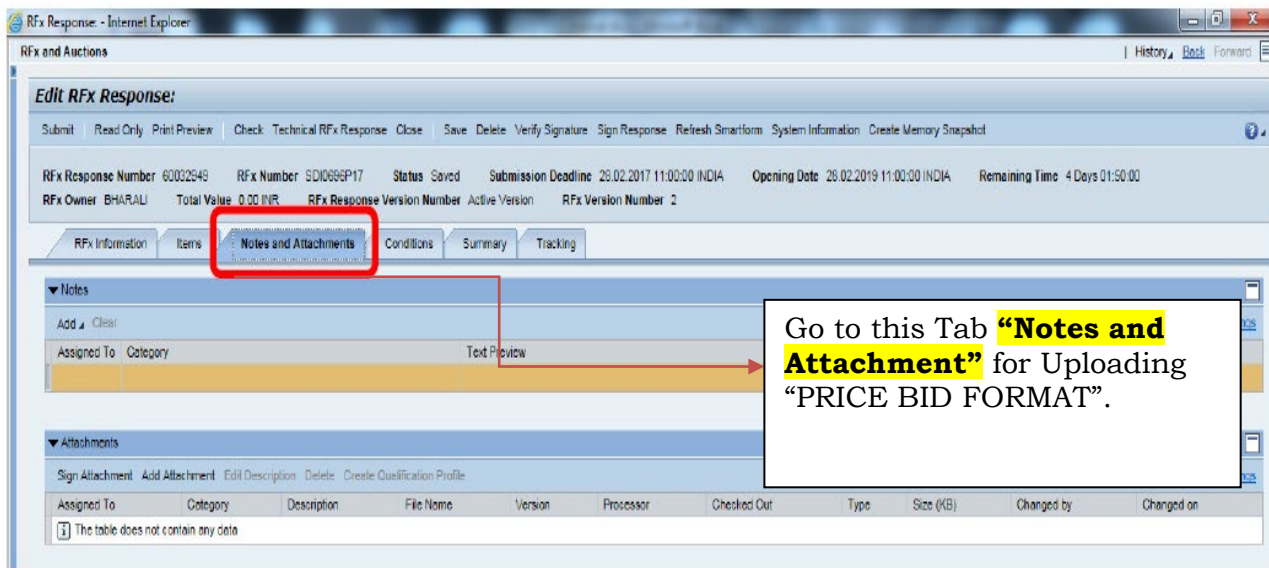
RFx Response: - Internet Explorer

RFx and Auctions

| History, Back Forward

Edit RFx Response:

Submit | Read Only Print Preview | Check Technical RFx Response Close | Save Delete Verify Signature Sign Response Refresh Smartform System Information Create Memory Snapshot

RFx Response Number 60032949 RFx Number SDI0696P17 Status Saved Submission Deadline 28.02.2017 11:00:00 INDIA Opening Date 28.02.2019 11:00:00 INDIA Remaining Time 4 Days 01:50:00

RFx Owner BHARALI Total Value 0.00 INR RFx Response Version Number Active Version RFx Version Number 2

RFx Information | Items | Notes and Attachments | Conditions | Summary | Tracking

▼Notes

Add Clear

| Assigned To | Category | Text Preview |
|---|---|---|
| | | |

Go to this Tab **"Notes and Attachment"** for Uploading "PRICE BID FORMAT".

▼Attachments

Sign Attachment Add Attachment Edit Description Delete Create Qualification Profile

| Assigned To | Category | Description | File Name | Version | Processor | Checked Out | Type | Size (KB) | Changed by | Changed on |
|---|---|---|---|---|---|---|---|---|---|---|
| The table does not contain any data | | | | | | | | | | |